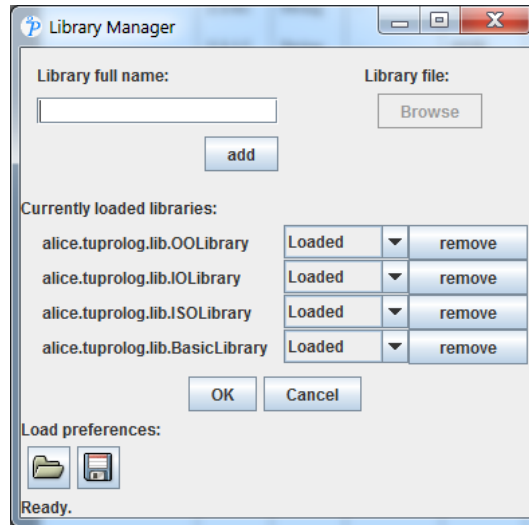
Library Manager

Library full name:

Library file:

Browse

add

Currently loaded libraries:

alice.tuprolog.lib.OOLibrary Loaded remove

alice.tuprolog.lib.IOLibrary Loaded remove

alice.tuprolog.lib.ISOLibrary Loaded remove

alice.tuprolog.lib.BasicLibrary Loaded remove

OK Cancel

Load preferences:

Ready.